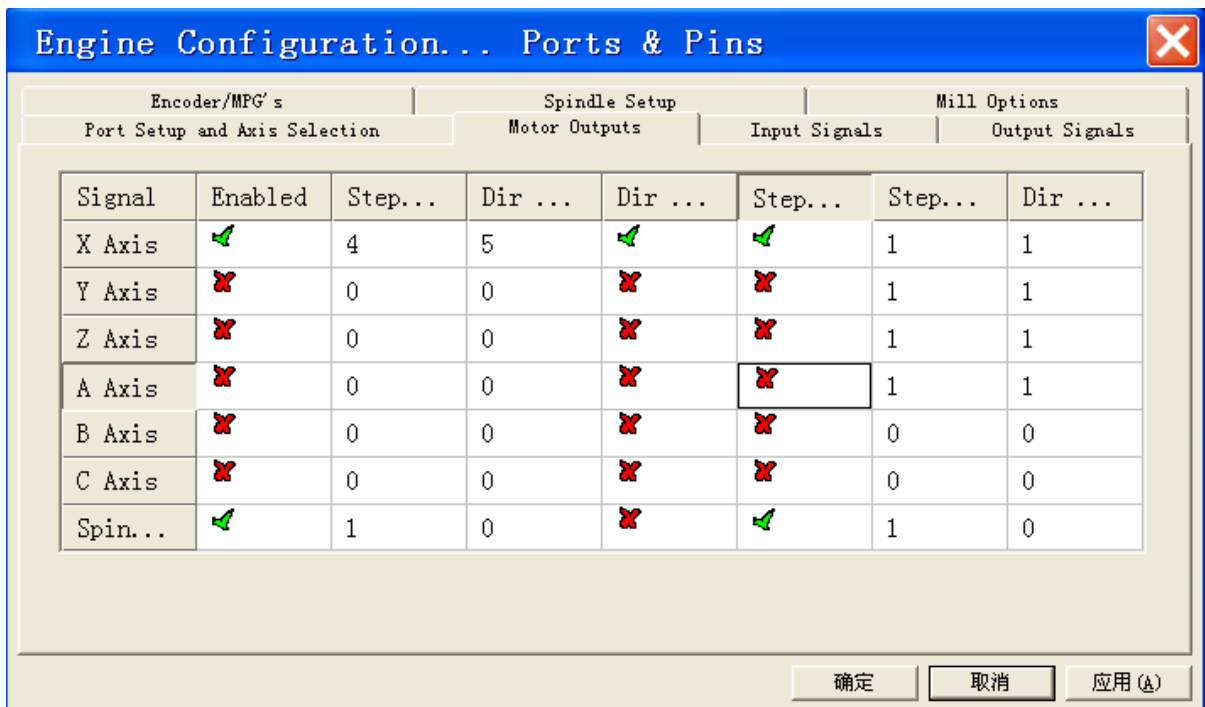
Engine Configuration... Ports & Pins

Encoder/MPG's | Spindle Setup | Mill Options
Port Setup and Axis Selection | Motor Outputs | Input Signals | Output Signals

| Signal | Enabled | Step... | Dir ... | Dir ... | Step... | Step... | Dir ... |
|---|---|---|---|---|---|---|---|
| X Axis | ✓ | 4 | 5 | ✓ | ✓ | 1 | 1 |
| Y Axis | ✗ | 0 | 0 | ✗ | ✗ | 1 | 1 |
| Z Axis | ✗ | 0 | 0 | ✗ | ✗ | 1 | 1 |
| A Axis | ✗ | 0 | 0 | ✗ | ✗ | 1 | 1 |
| B Axis | ✗ | 0 | 0 | ✗ | ✗ | 0 | 0 |
| C Axis | ✗ | 0 | 0 | ✗ | ✗ | 0 | 0 |
| Spin... | ✓ | 1 | 0 | ✗ | ✓ | 1 | 0 |

确定 | 取消 | 应用(A)